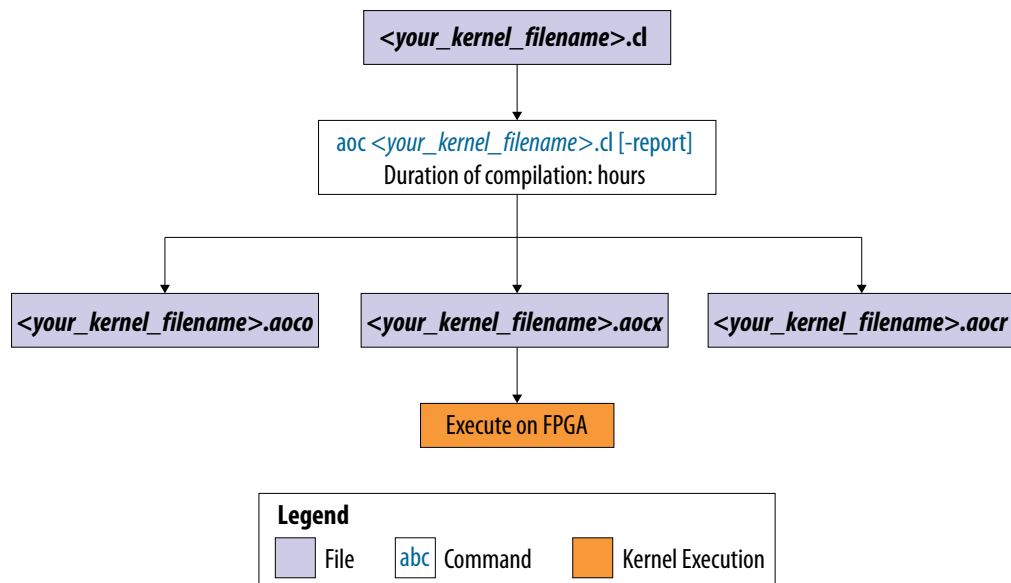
<your_kernel_filename>.cl

aoc <your_kernel_filename>.cl [-report]
Duration of compilation: hours

<your_kernel_filename>.aoco

<your_kernel_filename>.aocx

<your_kernel_filename>.aocr

Execute on FPGA

Legend
File
abc Command
Kernel Execution